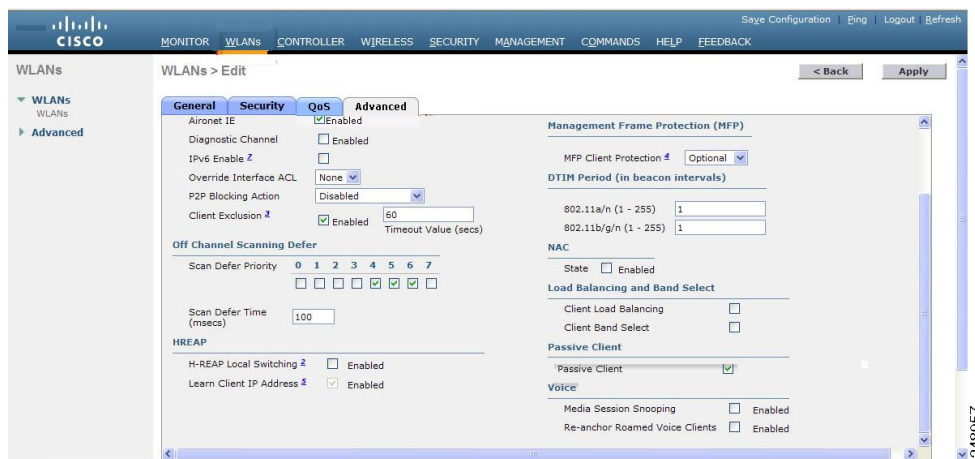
cisco

Save Configuration | Ping | Logout | Refresh

MONITOR WLANs CONTROLLER WIRELESS SECURITY MANAGEMENT COMMANDS HELP FEEDBACK

WLANs

WLANs
WLANs
Advanced

WLANs > Edit

< Back Apply

General Security QoS Advanced

Aironet IE Enabled
Diagnostic Channel Enabled
IPv6 Enable $^{Z}$
Override Interface ACL None
P2P Blocking Action Disabled
Client Exclusion $^{3}$ Enabled 60 Timeout Value (secs)

Off Channel Scanning Defer

Scan Defer Priority 0 1 2 3 4 5 6 7

Scan Defer Time (msecs) 100

HREAP

H-REAP Local Switching $^{2}$ Enabled
Learn Client IP Address $^{5}$ Enabled

Management Frame Protection (MFP)

MFP Client Protection $^{4}$ Optional

DTIM Period (in beacon intervals)

802.11a/n (1 - 255) 1
802.11b/g/n (1 - 255) 1

NAC

State Enabled

Load Balancing and Band Select

Client Load Balancing
Client Band Select

Passive Client

Passive Client

Voice

Media Session Snooping Enabled
Re-anchor Roamed Voice Clients Enabled

249057